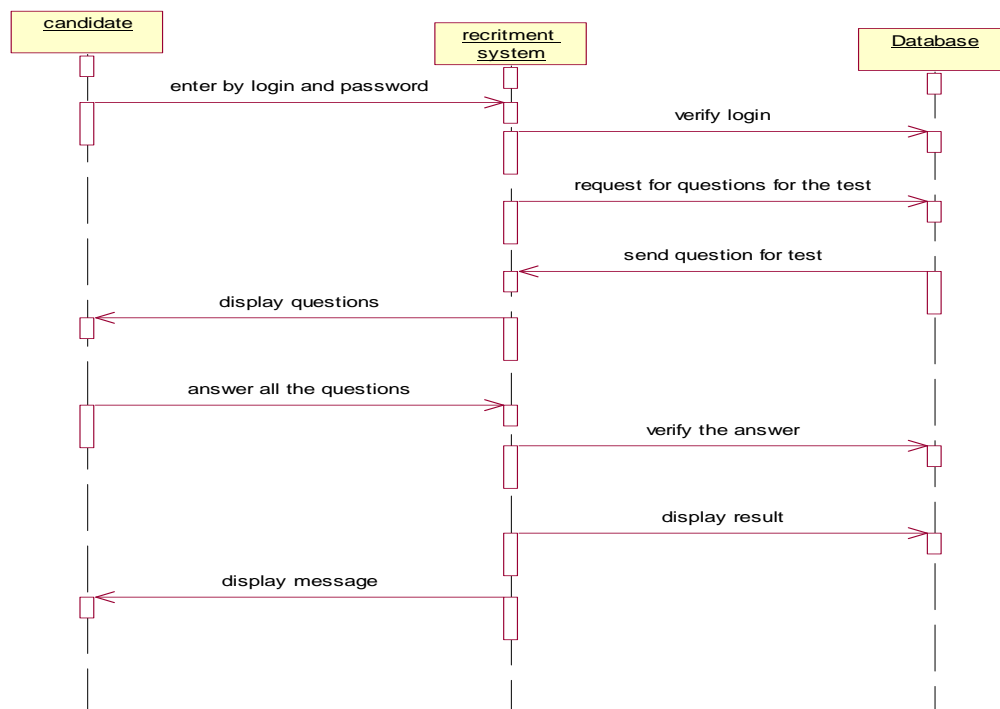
candidate

recritment system

Database

enter by login and password

verify login

request for questions for the test

send question for test

display questions

answer all the questions

verify the answer

display result

display message